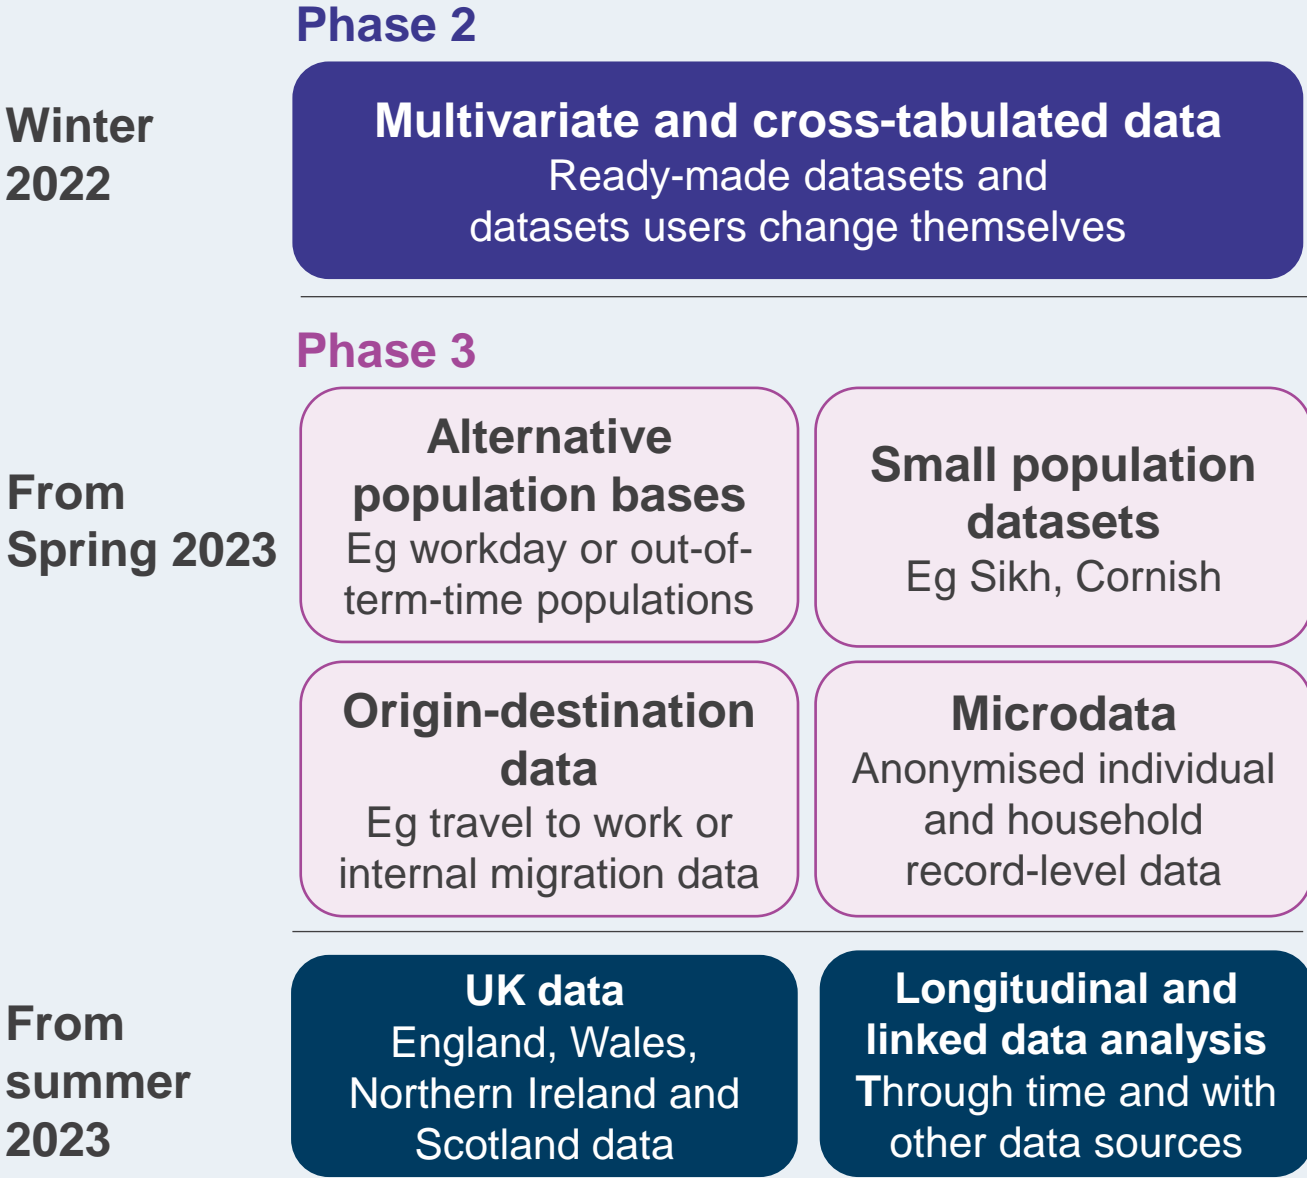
Phase 2

Winter 2022

Multivariate and cross-tabulated data
Ready-made datasets and datasets users change themselves

Phase 3

From Spring 2023

Alternative population bases
Eg workday or out-of-term-time populations

Small population datasets
Eg Sikh, Cornish

Origin-destination data
Eg travel to work or internal migration data

Microdata
Anonymised individual and household record-level data

From summer 2023

UK data
England, Wales, Northern Ireland and Scotland data

Longitudinal and linked data analysis
Through time and with other data sources